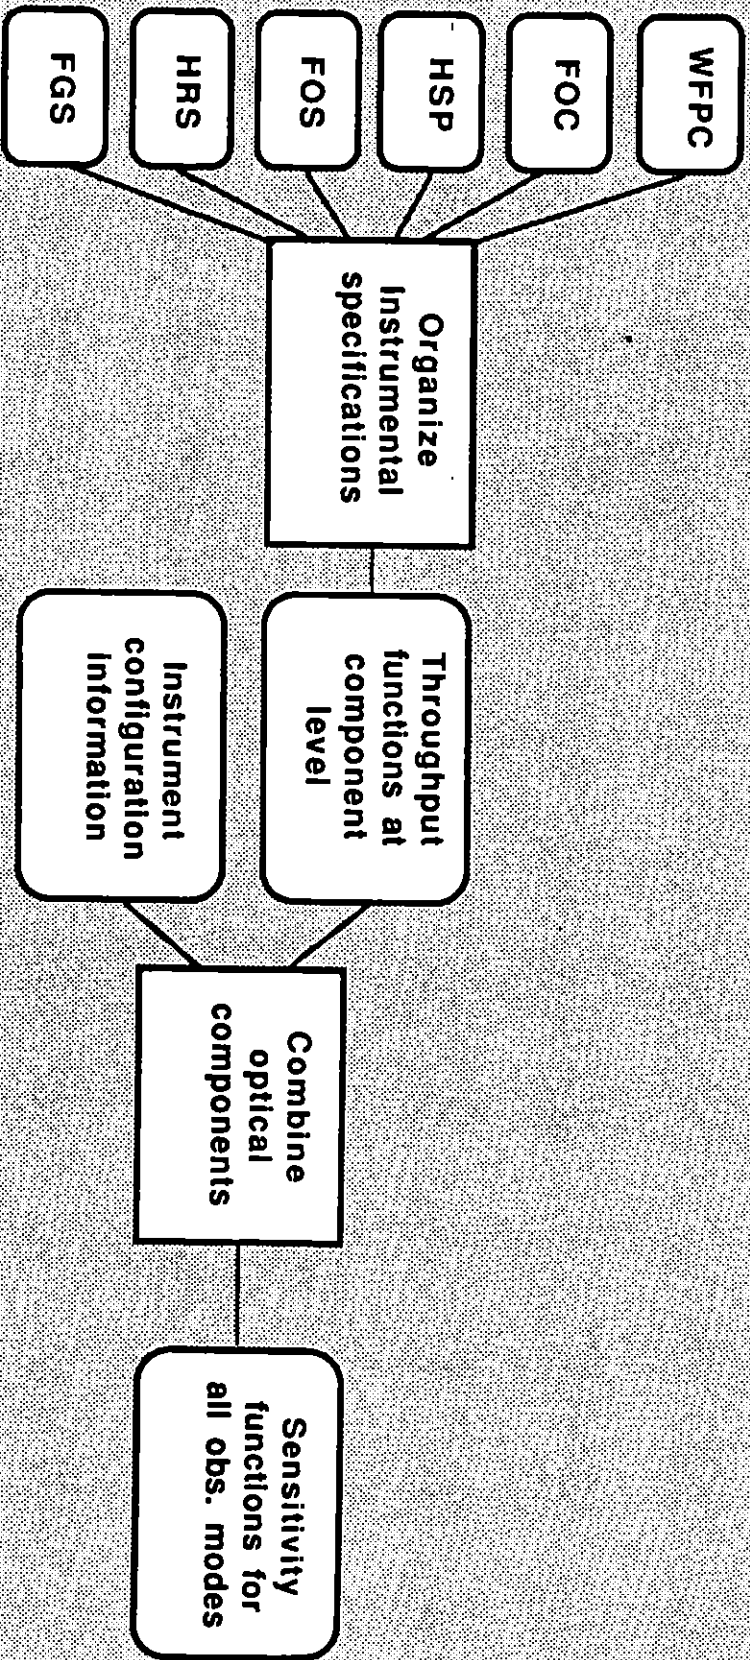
WFPC

FOC

HSP

FOS

HRS

FGS

Organize Instrumental specifications

Throughput functions at component level

Instrument configuration information

Combine optical components

Sensitivity functions for all obs. modes